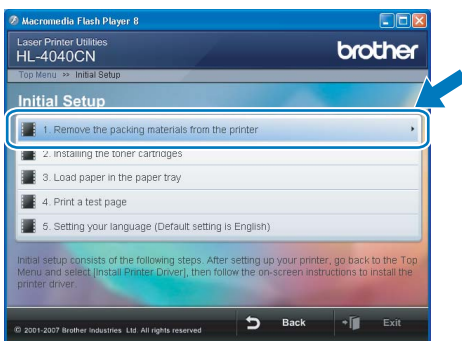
Macromedia Flash Player 8

Laser Printer Utilities
HL-4040CN

brother

Top Menu >> Initial Setup

Initial Setup

1. Remove the packing materials from the printer

2. Installing the toner cartridges

3. Load paper in the paper tray

4. Print a test page

5. Setting your language (Default setting is English)

Initial setup consists of the following steps. After setting up your printer, go back to the Top Menu and select [Install Printer Driver], then follow the on-screen instructions to install the printer driver.

© 2001-2007 Brother Industries, Ltd. All rights reserved

Back

Exit